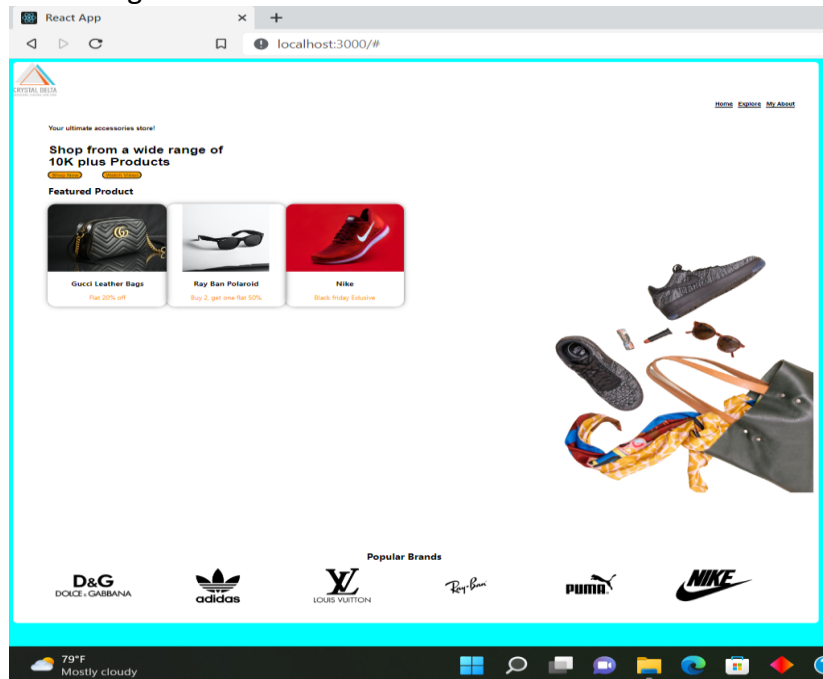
React App
localhost:3000/#

CRYSTAL DELTA

Home Explore My About

Your ultimate accessories store!

Shop from a wide range of 10K plus Products

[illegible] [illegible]

Featured Product

Gucci Leather Bags
Flat 20% off

Ray Ban Polaroid
Buy 2, get one flat 50%

Nike
Black friday Exlusive

Popular Brands

D&G DOLCE & GABBANA

adidas

LV LOUIS VUITTON

Ray-Ban

PUMA

NIKE

79°F
Mostly cloudy